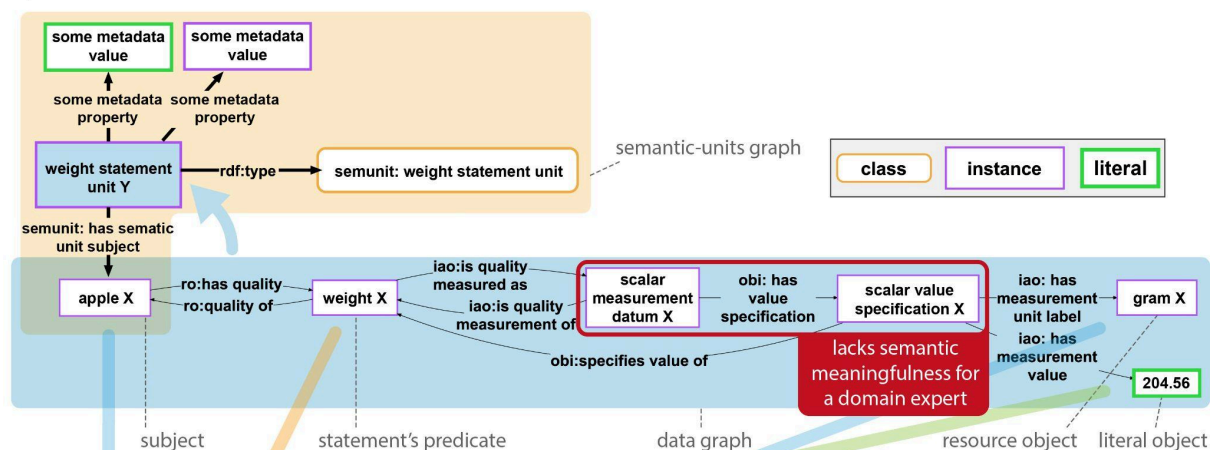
some metadata value

some metadata value

some metadata property

some metadata property

weight statement unit Y

rdf:type

semunit: weight statement unit

semantic-units graph

class

instance

literal

semunit: has sematic unit subject

apple X

ro:has quality

ro:quality of

weight X

iao:is quality measured as

iao:is quality measurement of

scalar measurement datum X

obi: has value specification

scalar value specification X

iao: has measurement unit label

gram X

iao: has measurement value

obi:specifies value of

lacks semantic meaningfulness for a domain expert

204.56

subject

statement's predicate

data graph

resource object

literal object